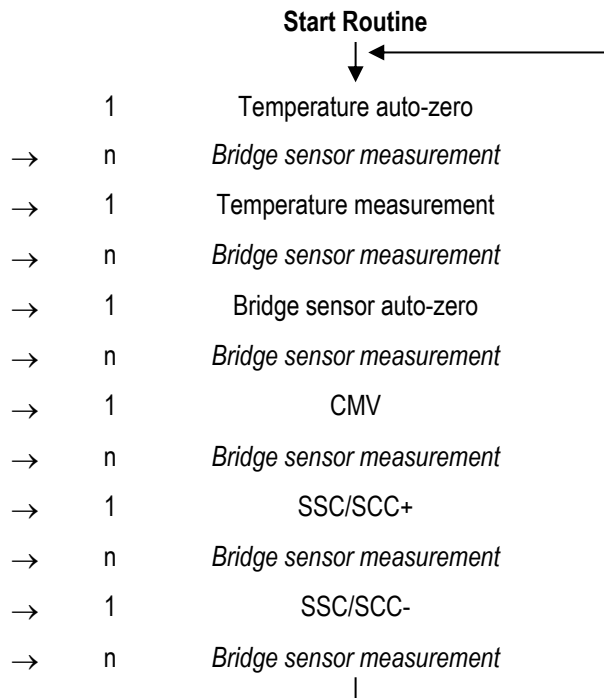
Start Routine

1 Temperature auto-zero

→ n Bridge sensor measurement

→ 1 Temperature measurement

→ n Bridge sensor measurement

→ 1 Bridge sensor auto-zero

→ n Bridge sensor measurement

→ 1 CMV

→ n Bridge sensor measurement

→ 1 SSC/SCC+

→ n Bridge sensor measurement

→ 1 SSC/SCC-

→ n Bridge sensor measurement